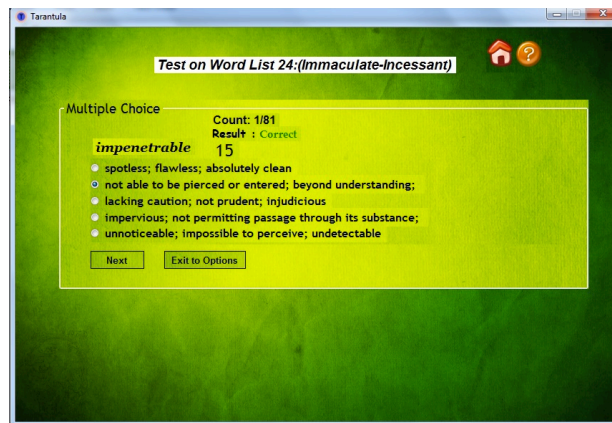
Tarantula

Test on Word List 24:(Immaculate-Incessant)

Multiple Choice

Count: 1/81
Result : Correct

impenetrable 15

spotless; flawless; absolutely clean
not able to be pierced or entered; beyond understanding;
lacking caution; not prudent; injudicious
impervious; not permitting passage through its substance;
unnoticeable; impossible to perceive; undetectable

Next
Exit to Options